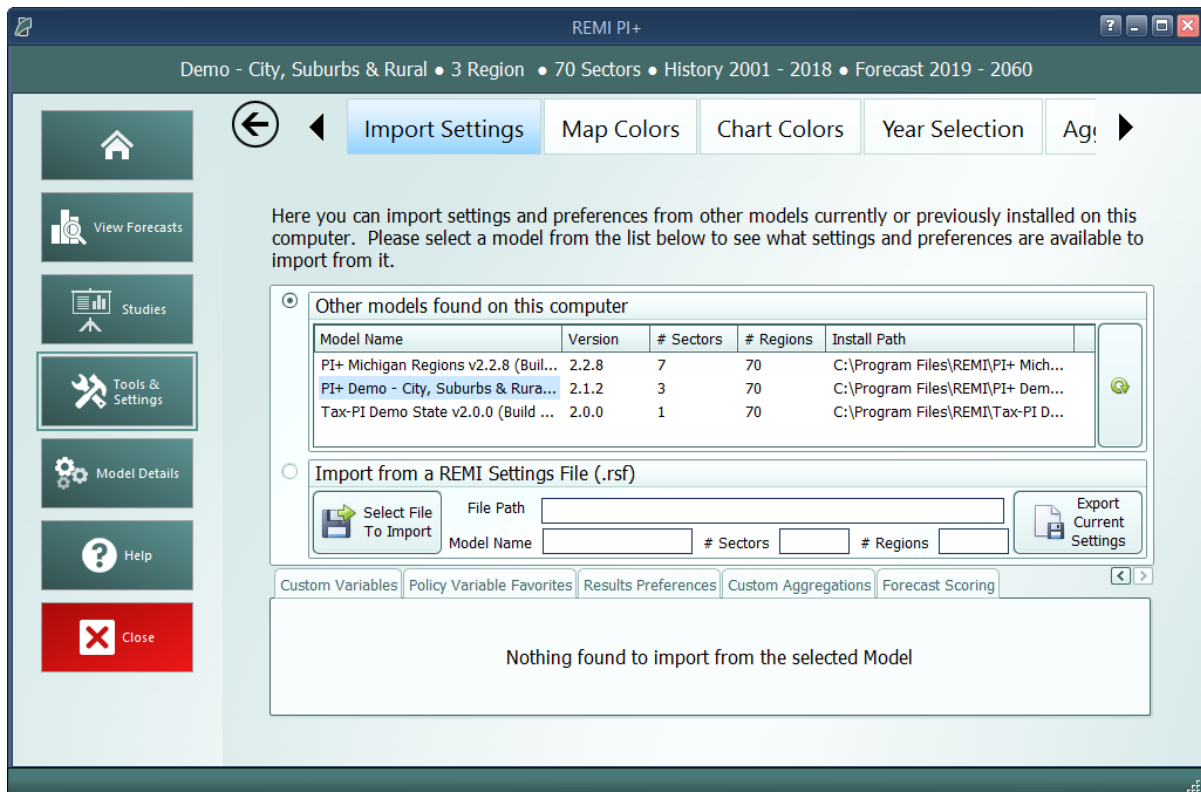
REMI PI+

Demo - City, Suburbs & Rural • 3 Region • 70 Sectors • History 2001 - 2018 • Forecast 2019 - 2060

View Forecasts

Studies

Tools & Settings

Model Details

Help

Close

Import Settings | Map Colors | Chart Colors | Year Selection | Ag

Here you can import settings and preferences from other models currently or previously installed on this computer. Please select a model from the list below to see what settings and preferences are available to import from it.

Other models found on this computer

| Model Name | Version | # Sectors | # Regions | Install Path |
|---|---|---|---|---|
| PI+ Michigan Regions v2.2.8 (Buil... | 2.2.8 | 7 | 70 | C:\Program Files\REMI\PI+ Mich... |
| PI+ Demo - City, Suburbs & Rura... | 2.1.2 | 3 | 70 | C:\Program Files\REMI\PI+ Dem... |
| Tax-PI Demo State v2.0.0 (Build ... | 2.0.0 | 1 | 70 | C:\Program Files\REMI\Tax-PI D... |

Import from a REMI Settings File (.rsf)

Select File To Import

File Path

Model Name

# Sectors

# Regions

Export Current Settings

Custom Variables | Policy Variable Favorites | Results Preferences | Custom Aggregations | Forecast Scoring

Nothing found to import from the selected Model